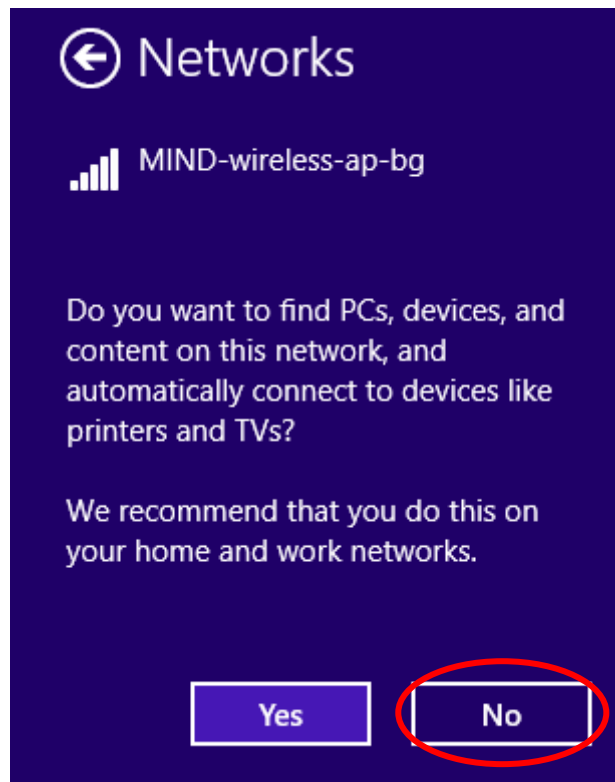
Networks

MIND-wireless-ap-bg

Do you want to find PCs, devices, and content on this network, and automatically connect to devices like printers and TVs?

We recommend that you do this on your home and work networks.

Yes

No